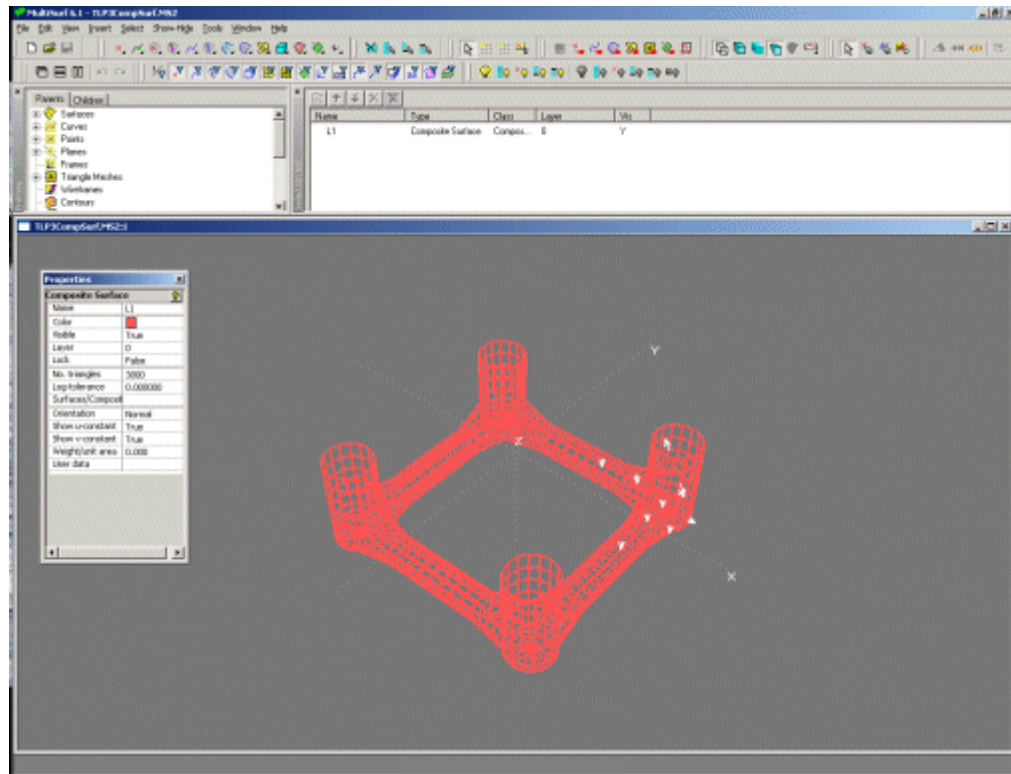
MultiSurf 6.1 - TLP3CompSurf.MS2

File Edit View Insert Select Show-Hide Tools Window Help

Parents Children

Surfaces
Curves
Points
Planes
Frames
Triangle Meshes
Wireframes
Contours

| Name | Type | Class | Layer | Vis |
|---|---|---|---|---|
| L1 | Composite Surface | Compos... | 0 | Y |

TLP3CompSurf.MS2:1

Properties
Composite Surface

| | |
|---|---|
| Name | L1 |
| Color | |
| Visible | True |
| Layer | 0 |
| Lock | False |
| No. triangles | 3000 |
| Lsq-tolerance | 0.000000 |
| Surfaces/Composit | |
| Orientation | Normal |
| Show u-constant | True |
| Show v-constant | True |
| Weight/unit area | 0.000 |
| User data | |

Y

Z

X